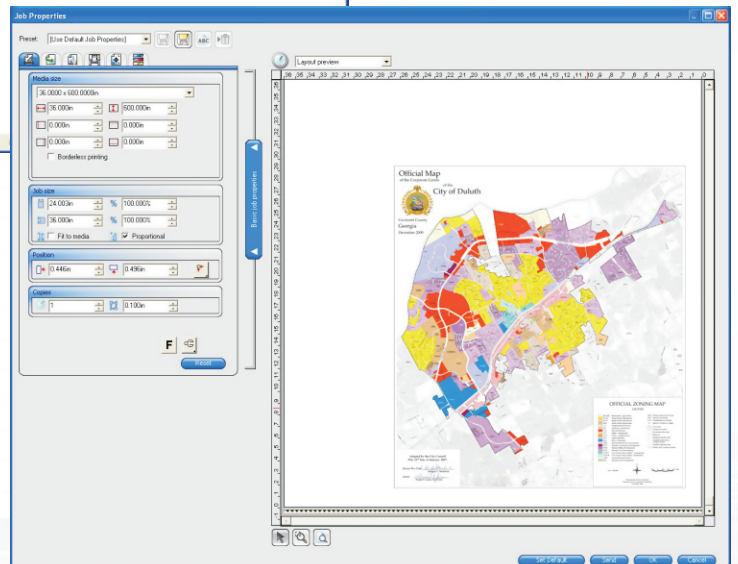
Job Properties

Preset: [Use Default Job Properties]

Media size
36.0000 x 600.0000in
36.000in
600.000in
0.000in
0.000in
0.000in
0.000in
Borderless printing

Job size
24.003in
100.000%
36.000in
100.000%
Fit to media
Proportional

Position
0.446in
0.496in

Copies
1
0.100in

F

Reset

Basic job properties

Layout preview

36 35 34 33 32 31 30 29 28 27 26 25 24 23 22 21 20 19 18 17 16 15 14 13 12 11 10 9 8 7 6 5 4 3 2 1 0

Official Map
of the Corporate Limits
of the
City of Duluth
Gwinnett County
Georgia
December 2005

OFFICIAL ZONING MAP

Set Default
Send
OK
Cancel